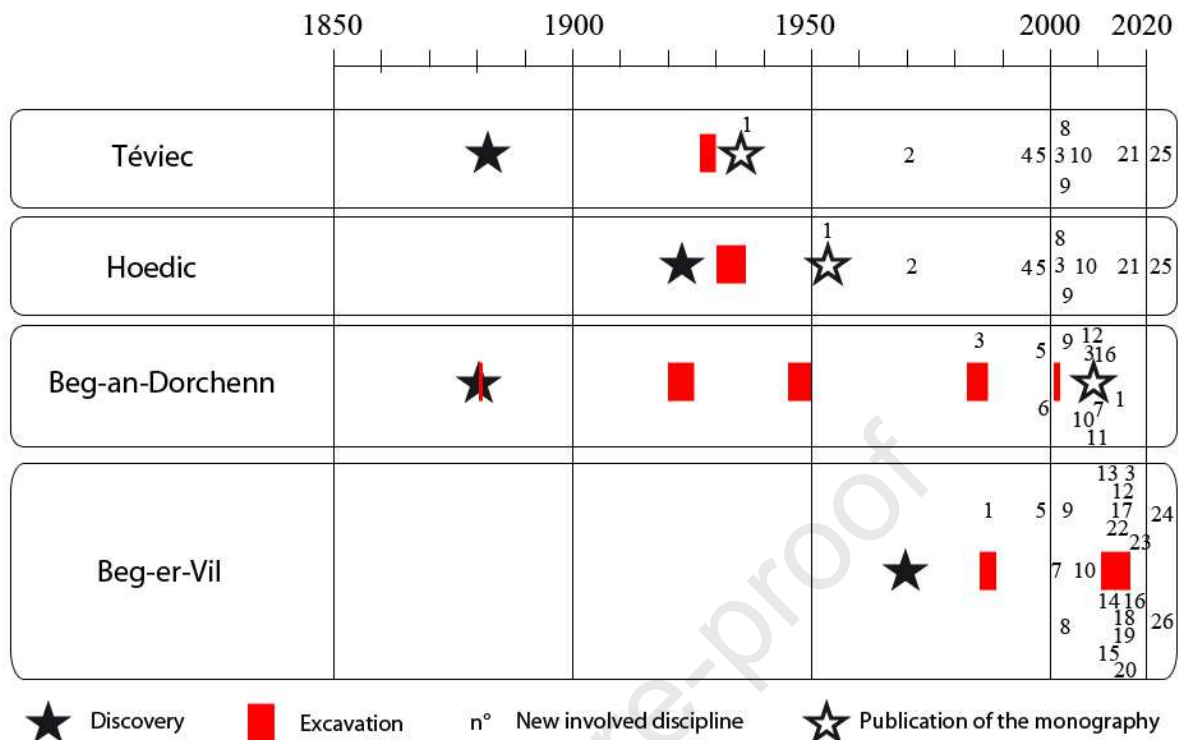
1850 1900 1950 2000 2020

Téviec
1
2
4 5
8
3 10
9
21
25

Hoedic
1
2
4 5
8
3 10
9
21
25

Beg-an-Dorchenn
3
5
6
9
12
3 16
1
10 7
11

Beg-er-Vil
1
5
9
7 10
8
13 3
12
17
22
23
14 16
18
19
15
20
24
26

Discovery
Excavation
n° New involved discipline
Publication of the monography

re-proof